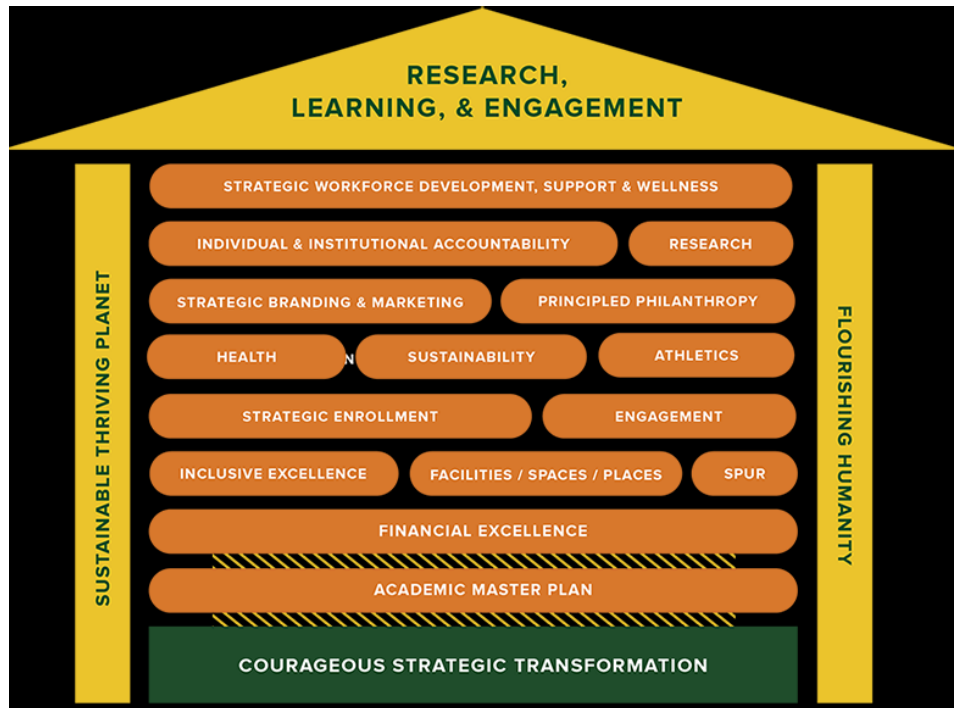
RESEARCH,
LEARNING, & ENGAGEMENT

SUSTAINABLE THRIVING PLANET

STRATEGIC WORKFORCE DEVELOPMENT, SUPPORT & WELLNESS

INDIVIDUAL & INSTITUTIONAL ACCOUNTABILITY

RESEARCH

STRATEGIC BRANDING & MARKETING

PRINCIPLED PHILANTHROPY

HEALTH

N

SUSTAINABILITY

ATHLETICS

STRATEGIC ENROLLMENT

ENGAGEMENT

INCLUSIVE EXCELLENCE

FACILITIES / SPACES / PLACES

SPUR

FINANCIAL EXCELLENCE

ACADEMIC MASTER PLAN

COURAGEOUS STRATEGIC TRANSFORMATION

FLOURISHING HUMANITY